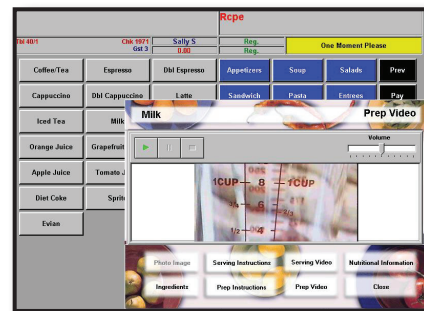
Rcpe

Tbl 40/1
Chk 1971
Gst 3
Sally S.
0.00
Reg.
Reg.
One Moment Please

Coffee/Tea
Espresso
Dbl Espresso
Appetizers
Soup
Salads
Prev

Cappuccino
Dbl Cappuccino
Latte
Sandwich
Pasta
Entrees
Pay

Iced Tea
Milk
Orange Juice
Grapefruit
Apple Juice
Tomato J
Diet Coke
Sprit
Evian

Milk
Prep Video
Volume

1CUP
8
1CUP
6
4

Photo Image
Serving Instructions
Serving Video
Nutritional Information
Ingredients
Prep Instructions
Prep Video
Close